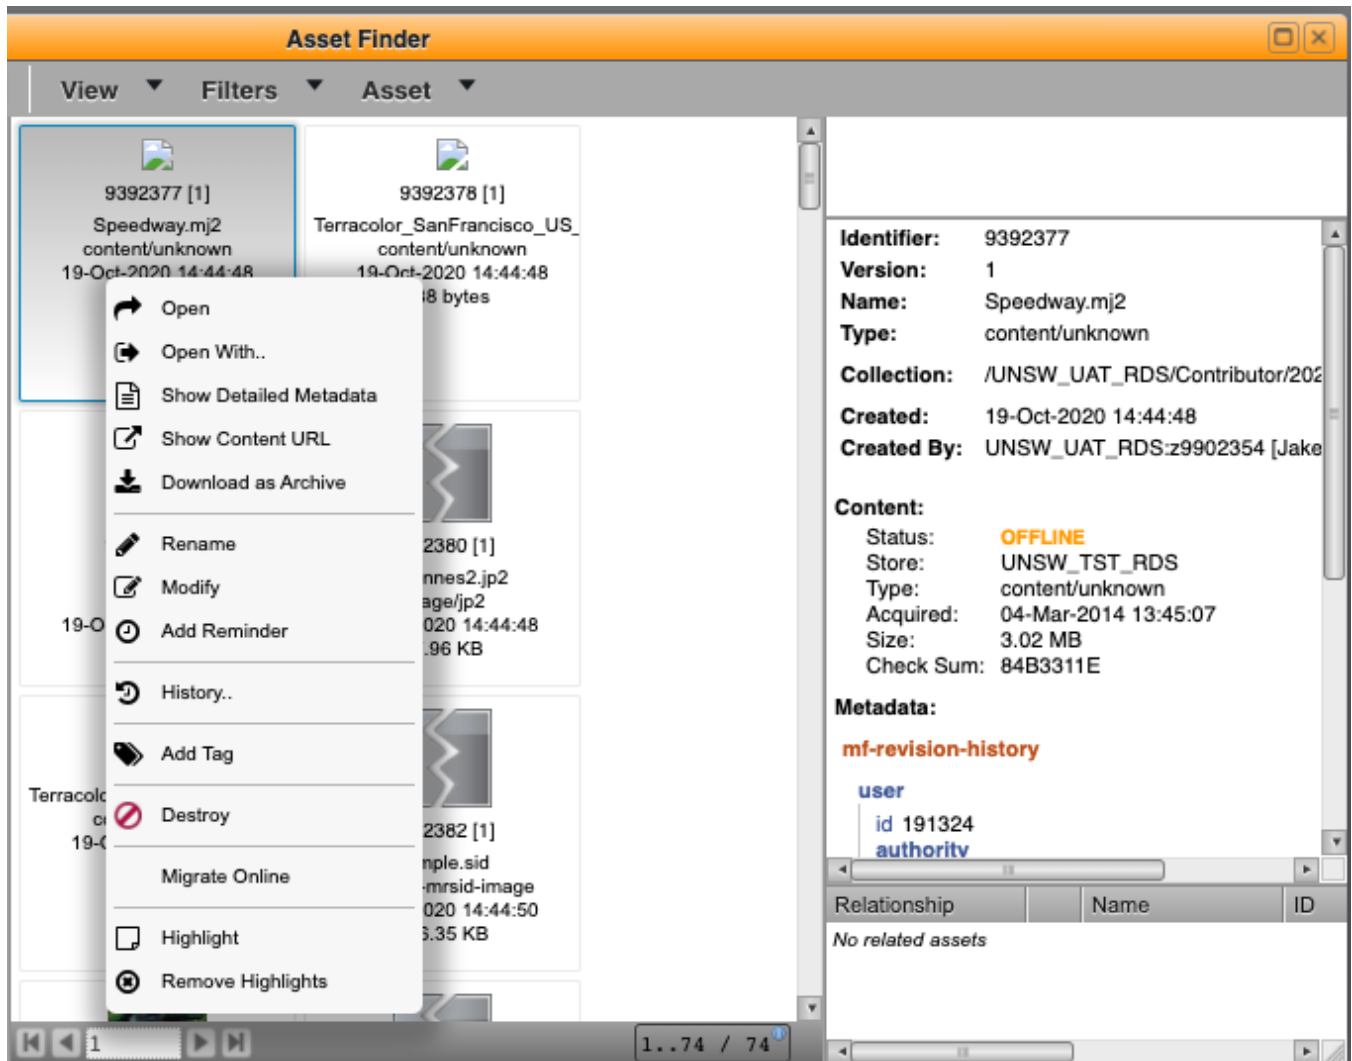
Asset Finder

View Filters Asset

9392377 [1]
Speedway.mj2
content/unknown
19-Oct-2020 14:44:48

9392378 [1]
Terracolor_SanFrancisco_US_
content/unknown
19-Oct-2020 14:44:48
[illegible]8 bytes

Open
Open With..
Show Detailed Metadata
Show Content URL
Download as Archive
Rename
Modify
Add Reminder
History..
Add Tag
Destroy
Migrate Online
Highlight
Remove Highlights

19-O

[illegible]2380 [1]
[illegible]nnes2.jp2
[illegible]age/jp2
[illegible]020 14:44:48
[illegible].96 KB

Terracol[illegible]
c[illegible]
19-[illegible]

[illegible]2382 [1]
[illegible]nple.sid
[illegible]-mrsid-image
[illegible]020 14:44:50
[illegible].35 KB

1

1..74 / 74

Identifier: 9392377
Version: 1
Name: Speedway.mj2
Type: content/unknown
Collection: /UNSW_UAT_RDS/Contributor/202
Created: 19-Oct-2020 14:44:48
Created By: UNSW_UAT_RDS:z9902354 [Jake

Content:
Status: OFFLINE
Store: UNSW_TST_RDS
Type: content/unknown
Acquired: 04-Mar-2014 13:45:07
Size: 3.02 MB
Check Sum: 84B3311E

Metadata:
mf-revision-history
user
id 191324
authority

| Relationship | | Name | ID |
|---|---|---|---|
| No related assets | | | |